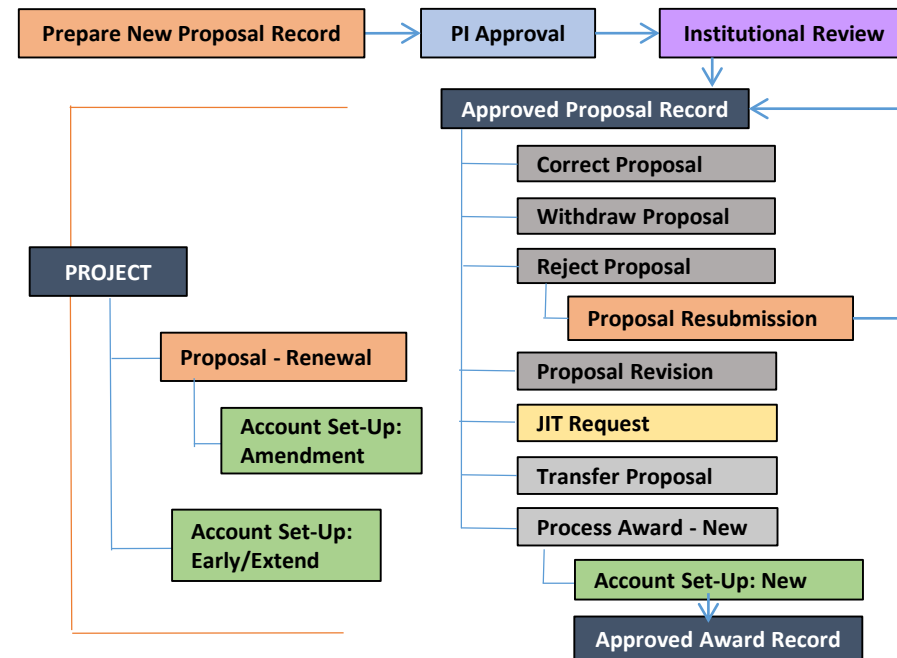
Prepare New Proposal Record

PI Approval

Institutional Review

Approved Proposal Record

Correct Proposal

Withdraw Proposal

Reject Proposal

Proposal Resubmission

Proposal Revision

JIT Request

Transfer Proposal

Process Award - New

Account Set-Up: New

Approved Award Record

PROJECT

Proposal - Renewal

Account Set-Up: Amendment

Account Set-Up: Early/Extend